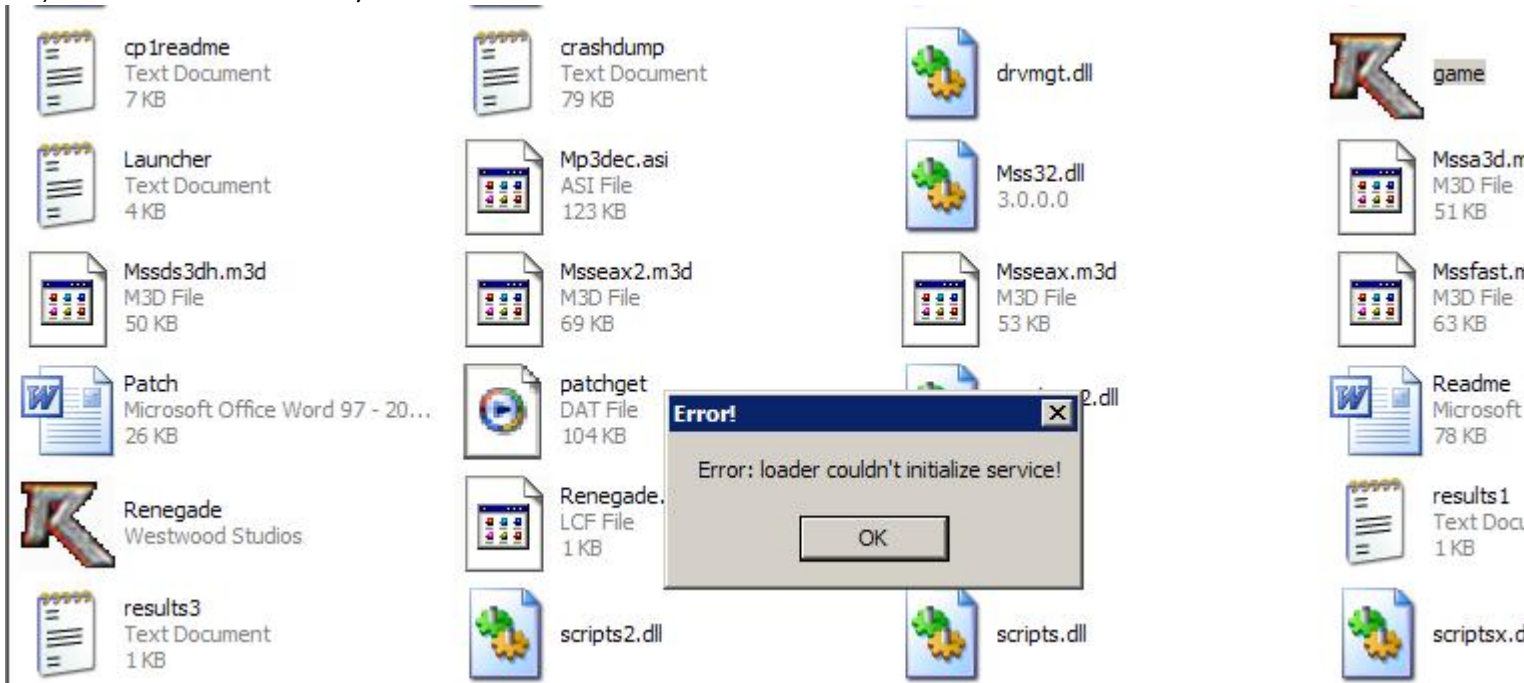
cp1readme
Text Document
7 KB

crashdump
Text Document
79 KB

drvmgt.dll

game

Launcher
Text Document
4 KB

Mp3dec.asi
ASI File
123 KB

Mss32.dll
3.0.0.0

Mssa3d.m
M3D File
51 KB

Mssds3dh.m3d
M3D File
50 KB

Msseax2.m3d
M3D File
69 KB

Msseax.m3d
M3D File
53 KB

Mssfast.m
M3D File
63 KB

Patch
Microsoft Office Word 97 - 20...
26 KB

patchget
DAT File
104 KB

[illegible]2.dll

Readme
Microsoft
78 KB

Renegade
Westwood Studios

Renegade.
LCF File
1 KB

results1
Text Docu
1 KB

results3
Text Document
1 KB

scripts2.dll

scripts.dll

scriptsx.d

Error!

Error: loader couldn't initialize service!

OK